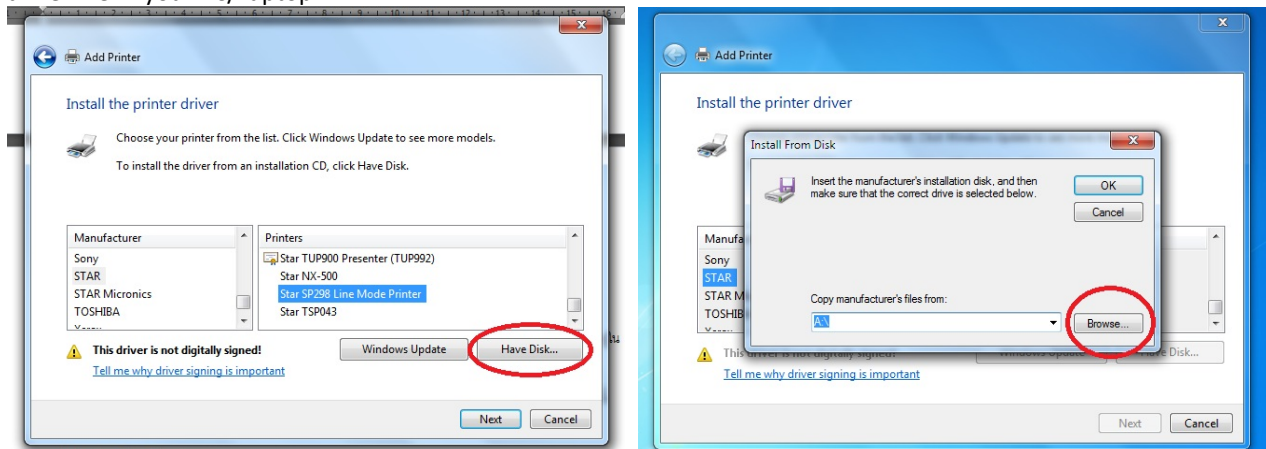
Add Printer

Install the printer driver

Choose your printer from the list. Click Windows Update to see more models.

To install the driver from an installation CD, click Have Disk.

| Manufacturer |
|---|
| Sony |
| STAR |
| STAR Micronics |
| TOSHIBA |

| Printers |
|---|
| Star TUP900 Presenter (TUP992) |
| Star NX-500 |
| Star SP298 Line Mode Printer |
| Star TSP043 |

This driver is not digitally signed!

Windows Update

Have Disk...

Tell me why driver signing is important

Next

Cancel

Add Printer

Install the printer driver

Install From Disk

Insert the manufacturer's installation disk, and then make sure that the correct drive is selected below.

OK

Cancel

Copy manufacturer's files from:

A:\

Browse...

Manufa

Sony

STAR

STAR M

TOSHIB

This driver is not digitally signed!

Windows Update

Have Disk...

Tell me why driver signing is important

Next

Cancel